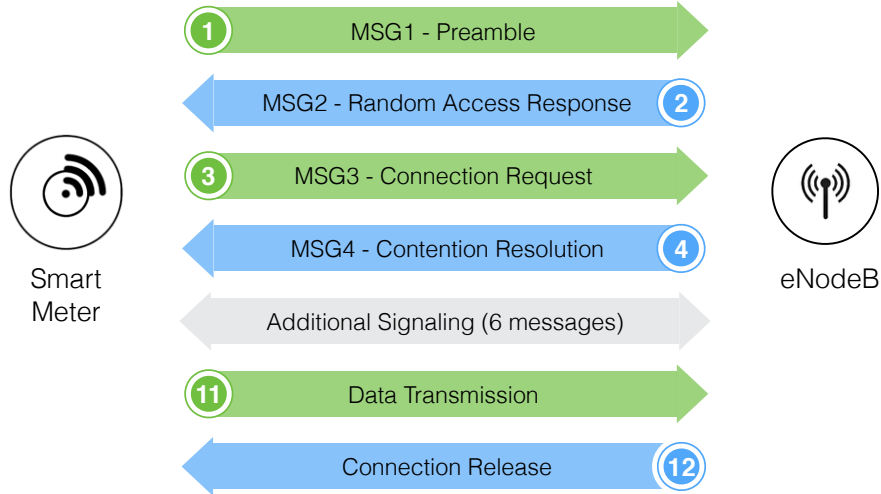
1 MSG1 - Preamble

MSG2 - Random Access Response 2

3 MSG3 - Connection Request

MSG4 - Contention Resolution 4

Additional Signaling (6 messages)

11 Data Transmission

Connection Release 12

Smart Meter

eNodeB